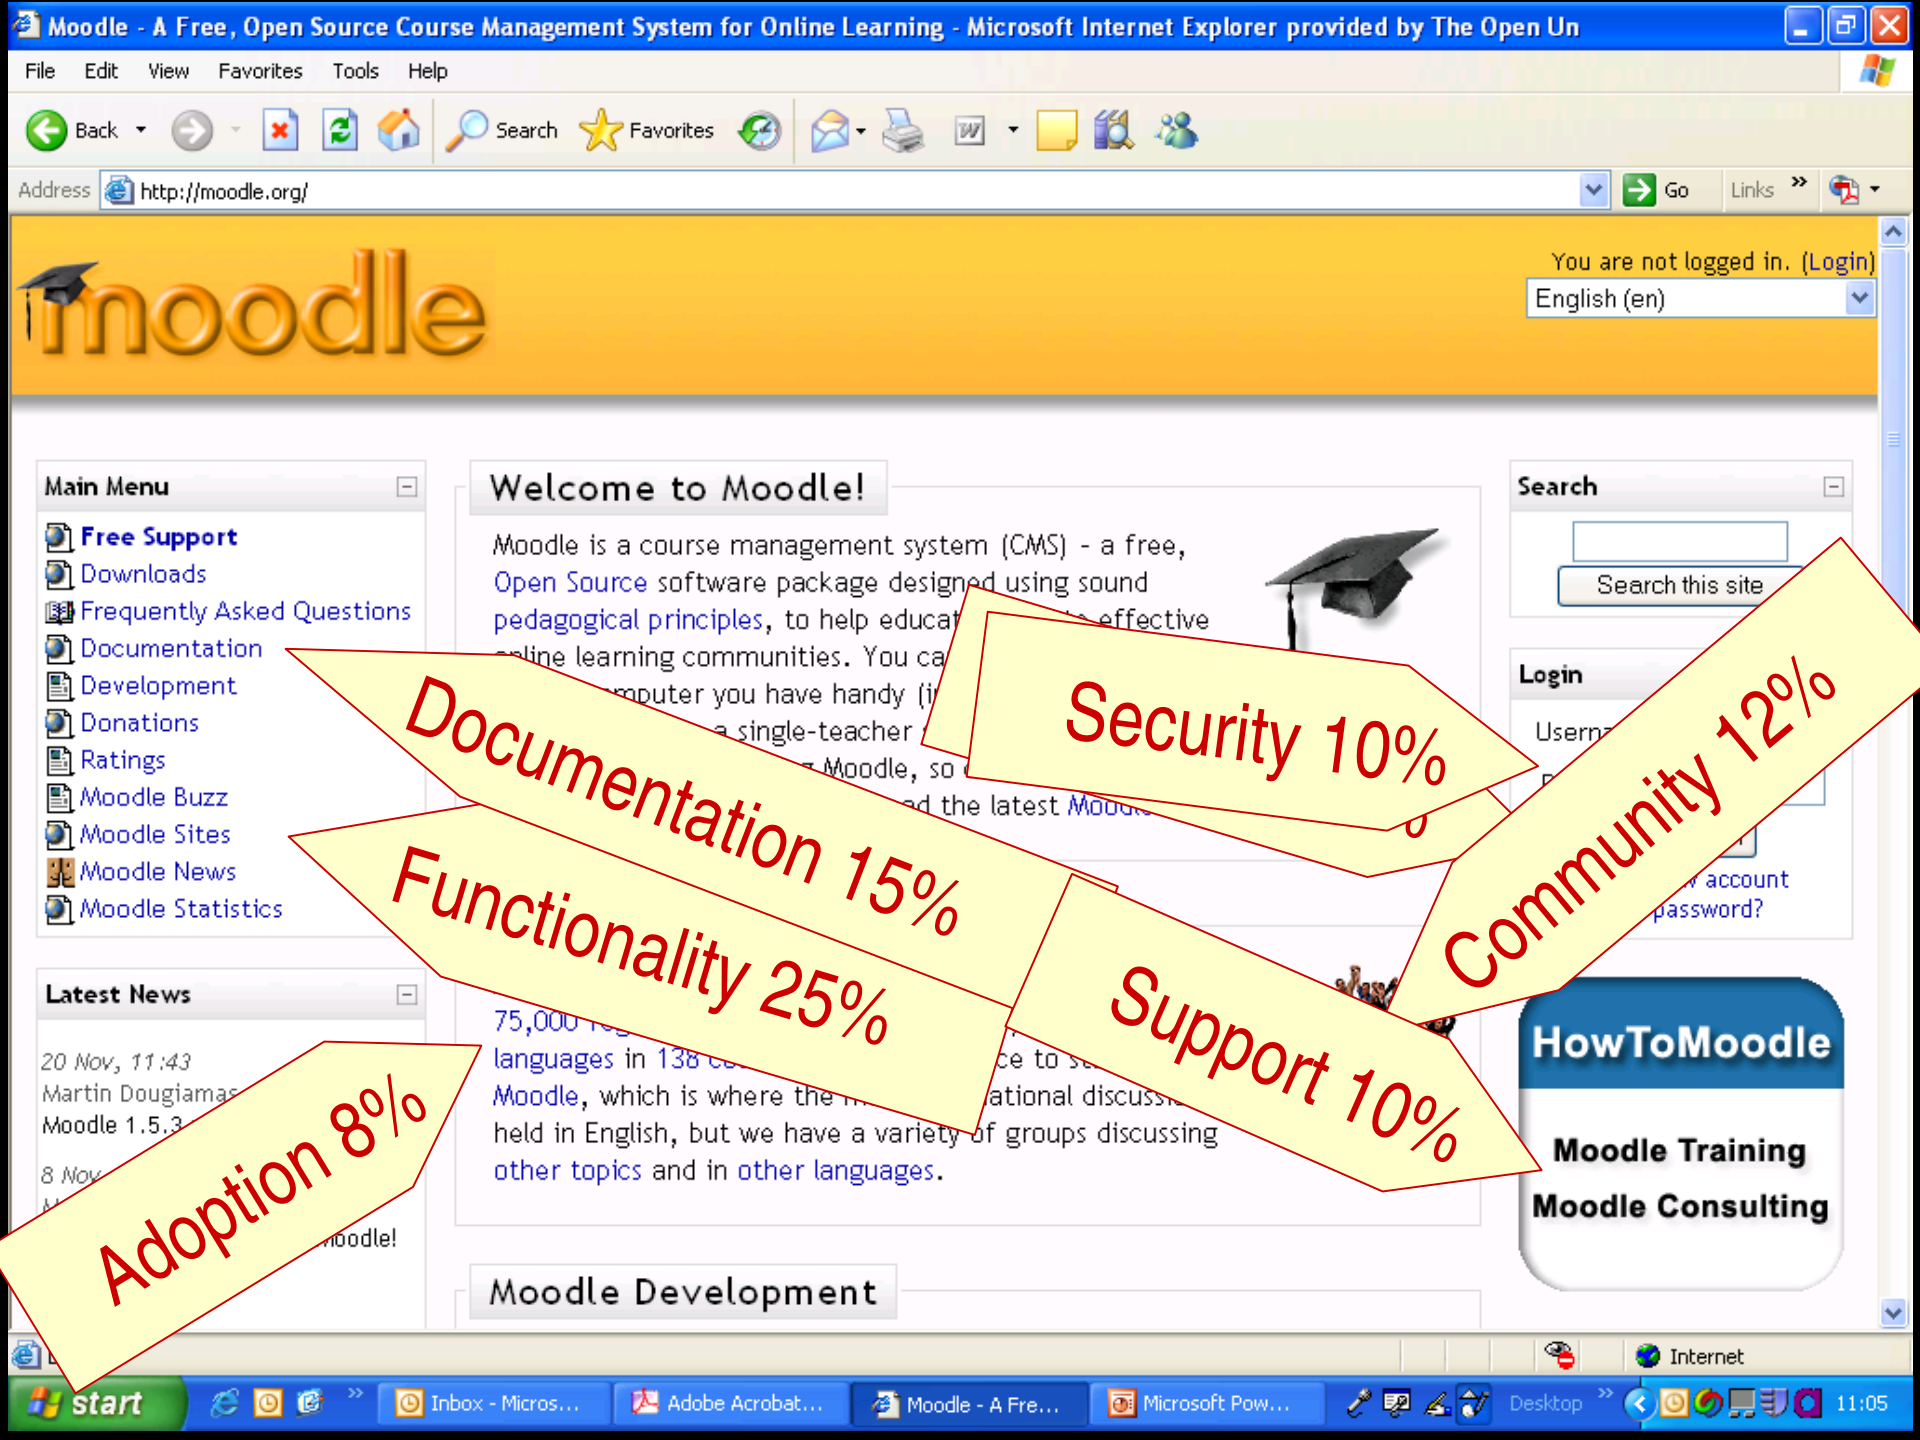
Moodle - A Free, Open Source Course Management System for Online Learning - Microsoft Internet Explorer provided by The Open Un

File Edit View Favorites Tools Help

Back Search Favorites

Address http://moodle.org/ Go Links

moodle

You are not logged in. (Login)

English (en)

Main Menu

Free Support
Downloads
Frequently Asked Questions
Documentation
Development
Donations
Ratings
Moodle Buzz
Moodle Sites
Moodle News
Moodle Statistics

Latest News

20 Nov, 11:43
Martin Dougiamas
Moodle 1.5.3

8 Nov

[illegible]oodle!

Welcome to Moodle!

Moodle is a course management system (CMS) - a free, Open Source software package designed using sound pedagogical principles, to help educat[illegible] effective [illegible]nline learning communities. You ca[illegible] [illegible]mputer you have handy (i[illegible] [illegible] a single-teacher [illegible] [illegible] Moodle, so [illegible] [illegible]d the latest Moodl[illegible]

75,000 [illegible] languages in 138 c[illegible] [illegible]ce to s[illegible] Moodle, which is where the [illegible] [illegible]ational discuss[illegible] held in English, but we have a variety of groups discussing other topics and in other languages.

Moodle Development

Search

Search this site

Login

Userna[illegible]

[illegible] account
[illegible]password?

HowToMoodle

Moodle Training
Moodle Consulting

Documentation 15%

Security 10%

Community 12%

Functionality 25%

Support 10%

Adoption 8%

Internet

start Inbox - Micros... Adobe Acrobat... Moodle - A Fre... Microsoft Pow... Desktop 11:05